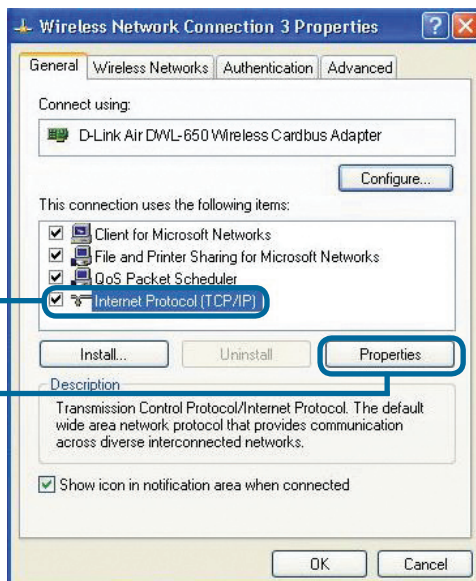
Wireless Network Connection 3 Properties

General | Wireless Networks | Authentication | Advanced

Connect using:

D-Link Air DWL-650 Wireless Cardbus Adapter

Configure...

This connection uses the following items:

☑ Client for Microsoft Networks
☑ File and Printer Sharing for Microsoft Networks
☑ QoS Packet Scheduler
☑ Internet Protocol (TCP/IP)

Install... | Uninstall | Properties

Description

Transmission Control Protocol/Internet Protocol. The default wide area network protocol that provides communication across diverse interconnected networks.

☑ Show icon in notification area when connected

OK | Cancel